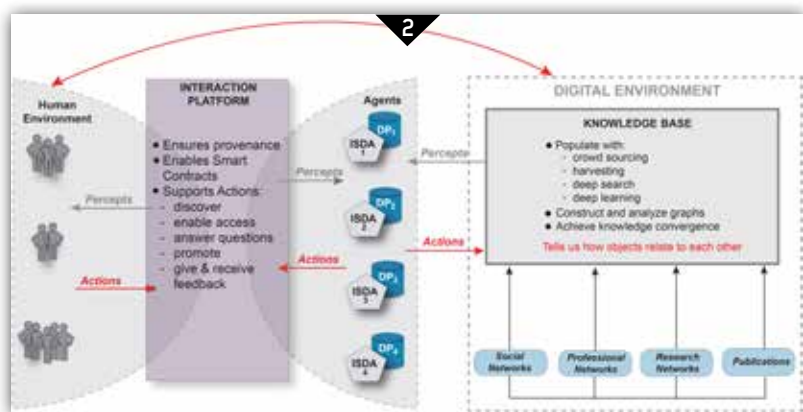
2

Human Environment

INTERACTION PLATFORM

• Ensures provenance
• Enables Smart Contracts
• Supports Actions:
- discover
- enable access
- answer questions
- promote
- give & receive feedback

Percepts

Actions

Agents

$DP_1$
ISDA 1

$DP_2$
ISDA 2

$DP_3$
ISDA 3

$DP_4$
ISDA 4

Percepts

Actions

DIGITAL ENVIRONMENT

KNOWLEDGE BASE

• Populate with:
- crowd sourcing
- harvesting
- deep search
- deep learning
• Construct and analyze graphs
• Achieve knowledge convergence

Tells us how objects relate to each other

Percepts

Actions

Social Networks

Professional Networks

Research Networks

Publications